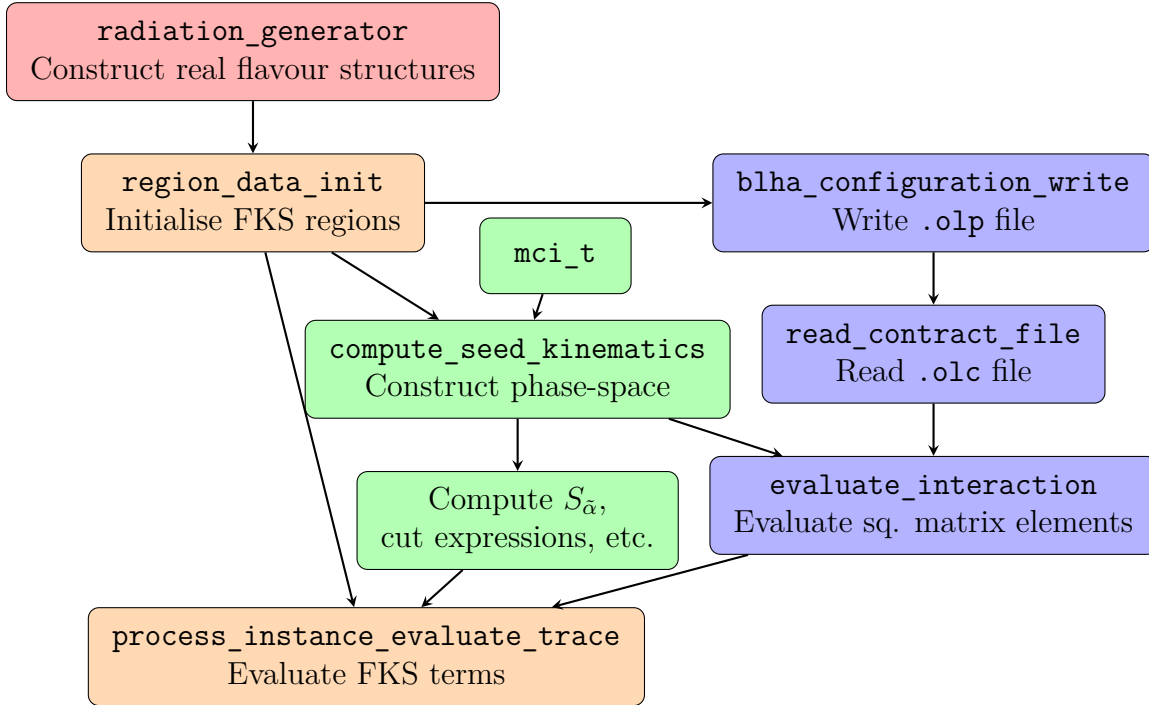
radiation_generator
Construct real flavour structures

region_data_init
Initialise FKS regions

blha_configuration_write
Write .olp file

mci_t

compute_seed_kinematics
Construct phase-space

read_contract_file
Read .olc file

Compute $S_{\tilde{\alpha}}$,
cut expressions, etc.

evaluate_interaction
Evaluate sq. matrix elements

process_instance_evaluate_trace
Evaluate FKS terms